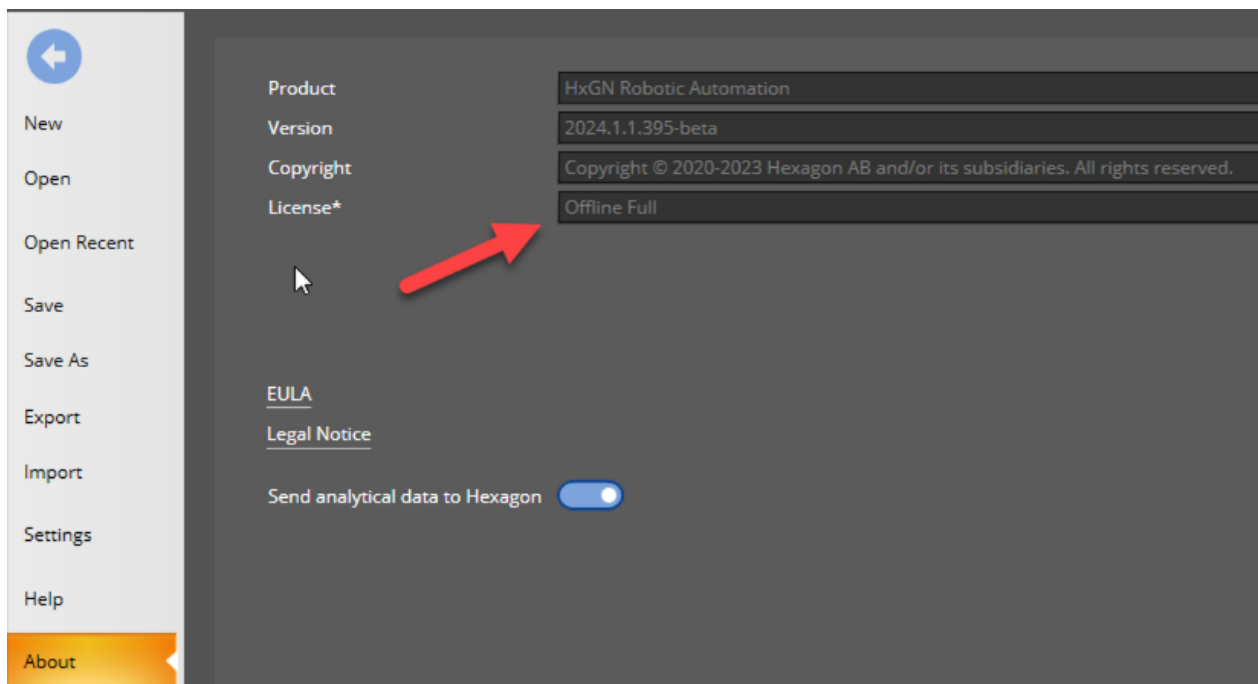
New
Open
Open Recent
Save
Save As
Export
Import
Settings
Help
About

Product HxGN Robotic Automation
Version 2024.1.1.395-beta
Copyright Copyright © 2020-2023 Hexagon AB and/or its subsidiaries. All rights reserved.
License* Offline Full

EULA
Legal Notice

Send analytical data to Hexagon